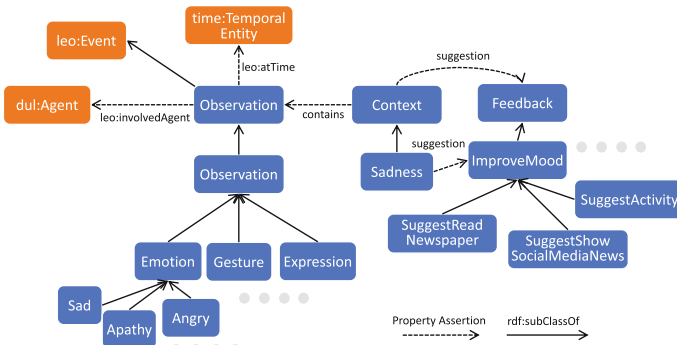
time:Temporal Entity

leo:Event

leo:atTime

dul:Agent

leo:involvedAgent

Observation

contains

Context

suggestion

Feedback

Observation

suggestion

Sadness

ImproveMood

SuggestActivity

SuggestRead Newspaper

SuggestShow SocialMediaNews

Emotion

Gesture

Expression

Sad

Apathy

Angry

Property Assertion

rdf:subClassOf